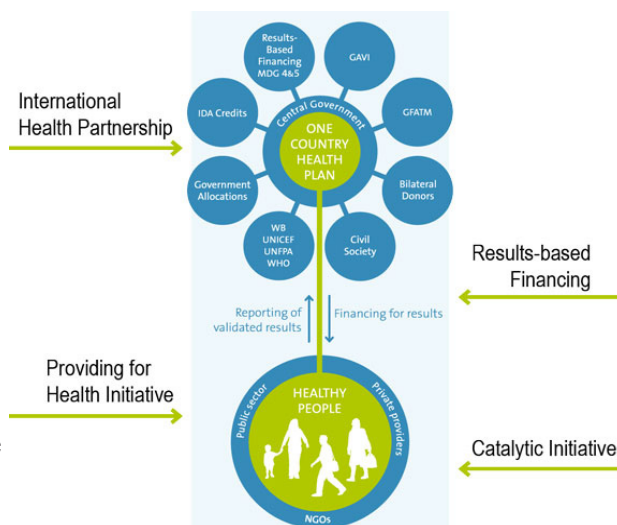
International Health Partnership

Results-Based Financing MDG 4&5

GAVI

IDA Credits

GFATM

Central Government

ONE COUNTRY HEALTH PLAN

Government Allocations

Bilateral Donors

WB UNICEF UNFPA WHO

Civil Society

Results-based Financing

Reporting of validated results

Financing for results

Providing for Health Initiative

HEALTHY PEOPLE

Public sector

Private providers

NGOs

Catalytic Initiative